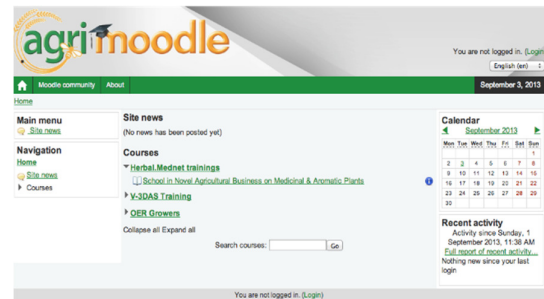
agrimoodle

You are not logged in. (Login)

English (en)

Moodle community About

September 3, 2013

Home

Main menu
Site news

Navigation
Home
Site news
Courses

Site news
(No news has been posted yet)

Courses
Herbal.Mednet trainings
School in Novel Agricultural Business on Medicinal & Aromatic Plants
V-3DAS Training
OER Growers

Collapse all Expand all

Search courses: Go

Calendar
September 2013

| Mon | Tue | Wed | Thu | Fri | Sat | Sun |
|---|---|---|---|---|---|---|
| | | | | | | 1 |
| 2 | 3 | 4 | 5 | 6 | 7 | 8 |
| 9 | 10 | 11 | 12 | 13 | 14 | 15 |
| 16 | 17 | 18 | 19 | 20 | 21 | 22 |
| 23 | 24 | 25 | 26 | 27 | 28 | 29 |
| 30 | | | | | | |

Recent activity
Activity since Sunday, 1 September 2013, 11:38 AM
Full report of recent activity...
Nothing new since your last login

You are not logged in. (Login)